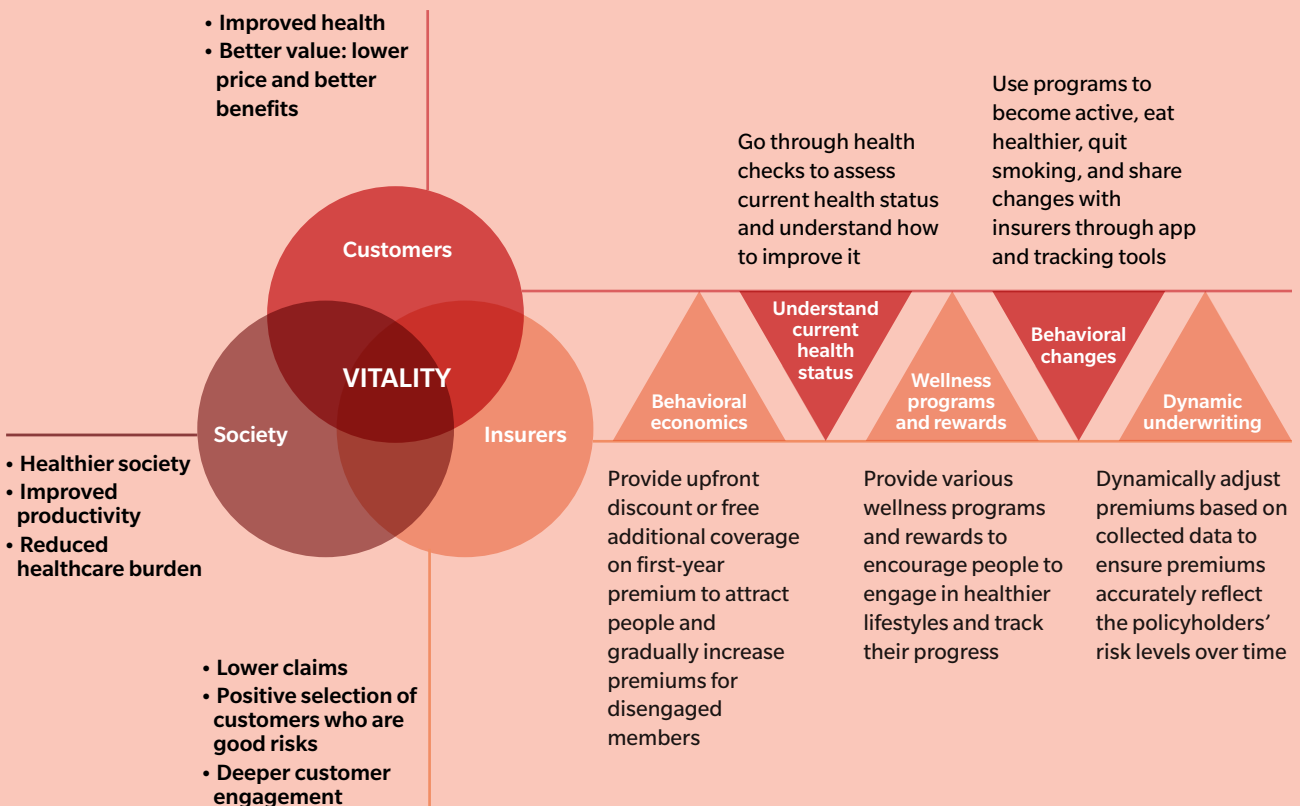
• Improved health
• Better value: lower price and better benefits

Customers

VITALITY

Society

Insurers

• Healthier society
• Improved productivity
• Reduced healthcare burden

• Lower claims
• Positive selection of customers who are good risks
• Deeper customer engagement

Go through health checks to assess current health status and understand how to improve it

Use programs to become active, eat healthier, quit smoking, and share changes with insurers through app and tracking tools

Behavioral economics

Understand current health status

Wellness programs and rewards

Behavioral changes

Dynamic underwriting

Provide upfront discount or free additional coverage on first-year premium to attract people and gradually increase premiums for disengaged members

Provide various wellness programs and rewards to encourage people to engage in healthier lifestyles and track their progress

Dynamically adjust premiums based on collected data to ensure premiums accurately reflect the policyholders' risk levels over time